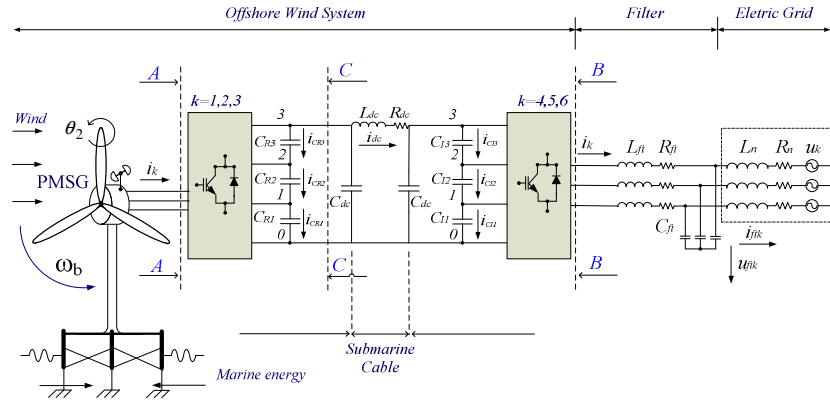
Offshore Wind System
Filter
Eletric Grid
A
C
B
k=1,2,3
k=4,5,6
Wind
$\theta_2$
PMSG
$i_k$
$\omega_b$
A
C
B
3
$C_{R3}$
$i_{CR3}$
2
$C_{R2}$
$i_{CR2}$
1
$C_{R1}$
$i_{CR1}$
0
$L_{dc}$
$R_{dc}$
$i_{dc}$
$C_{dc}$
$C_{dc}$
3
$C_{I3}$
$i_{CI3}$
2
$C_{I2}$
$i_{CI2}$
1
$C_{I1}$
$i_{CI1}$
0
$i_k$
$L_{fi}$
$R_{fi}$
$C_{fi}$
$i_{fik}$
$u_{fik}$
$L_n$
$R_n$
$u_k$
Submarine Cable
Marine energy